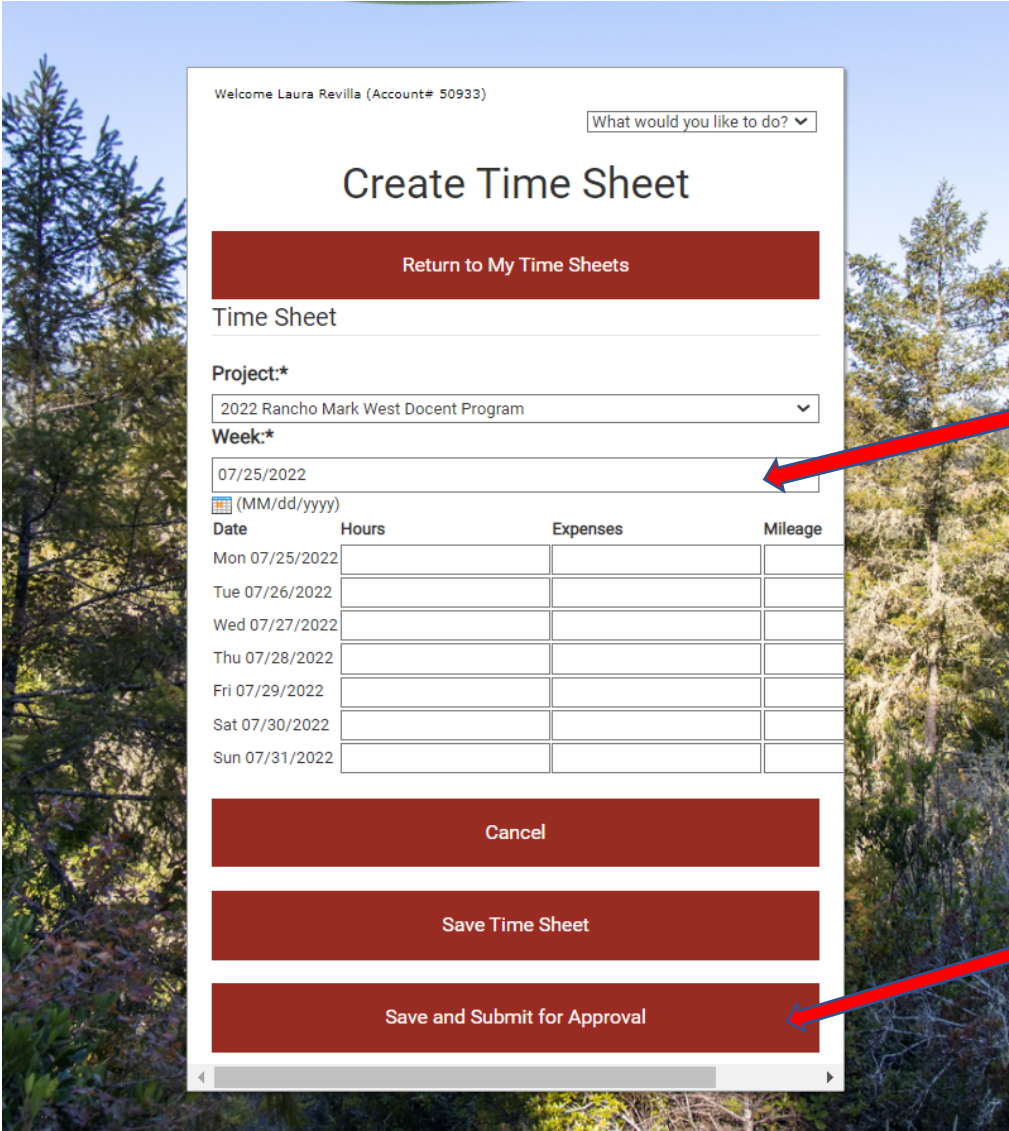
Welcome Laura Revilla (Account# 50933)

What would you like to do?

Create Time Sheet

Return to My Time Sheets

Time Sheet

Project:*

2022 Rancho Mark West Docent Program

Week:*

07/25/2022

(MM/dd/yyyy)

| Date | Hours | Expenses | Mileage |
|---|---|---|---|
| Mon 07/25/2022 | | | |
| Tue 07/26/2022 | | | |
| Wed 07/27/2022 | | | |
| Thu 07/28/2022 | | | |
| Fri 07/29/2022 | | | |
| Sat 07/30/2022 | | | |
| Sun 07/31/2022 | | | |

Cancel

Save Time Sheet

Save and Submit for Approval